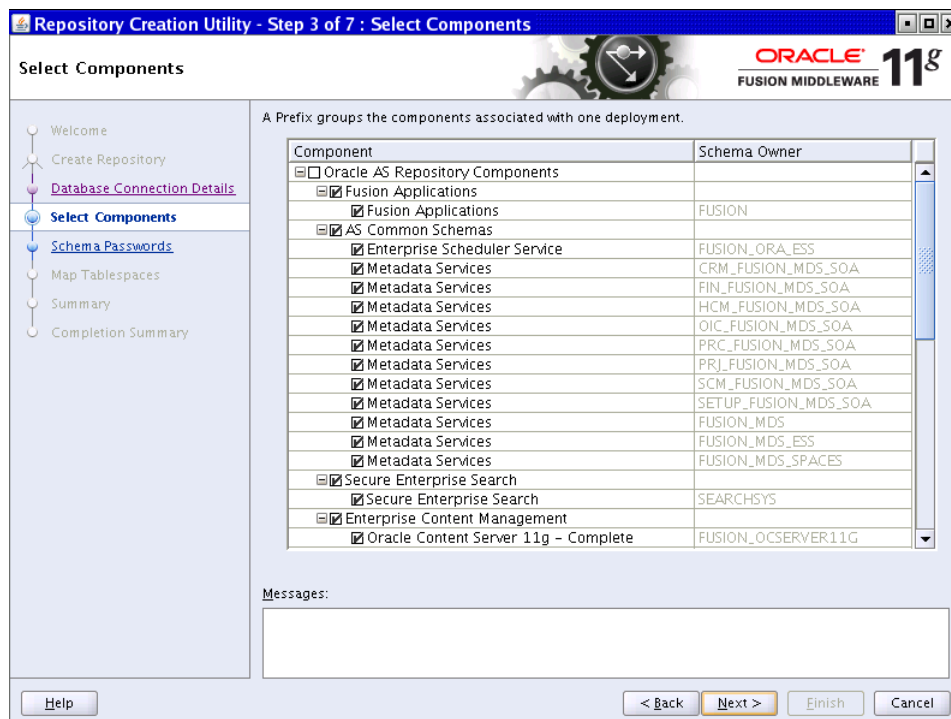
Repository Creation Utility - Step 3 of 7 : Select Components

Select Components

ORACLE FUSION MIDDLEWARE 11g

Welcome
Create Repository
Database Connection Details
Select Components
Schema Passwords
Map Tablespaces
Summary
Completion Summary

A Prefix groups the components associated with one deployment.

| Component | Schema Owner |
|---|---|
| Oracle AS Repository Components | |
| Fusion Applications | |
| Fusion Applications | FUSION |
| AS Common Schemas | |
| Enterprise Scheduler Service | FUSION_ORA_ESS |
| Metadata Services | CRM_FUSION_MDS_SOA |
| Metadata Services | FIN_FUSION_MDS_SOA |
| Metadata Services | HCM_FUSION_MDS_SOA |
| Metadata Services | OIC_FUSION_MDS_SOA |
| Metadata Services | PRC_FUSION_MDS_SOA |
| Metadata Services | PRJ_FUSION_MDS_SOA |
| Metadata Services | SCM_FUSION_MDS_SOA |
| Metadata Services | SETUP_FUSION_MDS_SOA |
| Metadata Services | FUSION_MDS |
| Metadata Services | FUSION_MDS_ESS |
| Metadata Services | FUSION_MDS_SPACES |
| Secure Enterprise Search | |
| Secure Enterprise Search | SEARCHSYS |
| Enterprise Content Management | |
| Oracle Content Server 11g - Complete | FUSION_OCSERVER11G |

Messages:

Help
< Back
Next >
Finish
Cancel